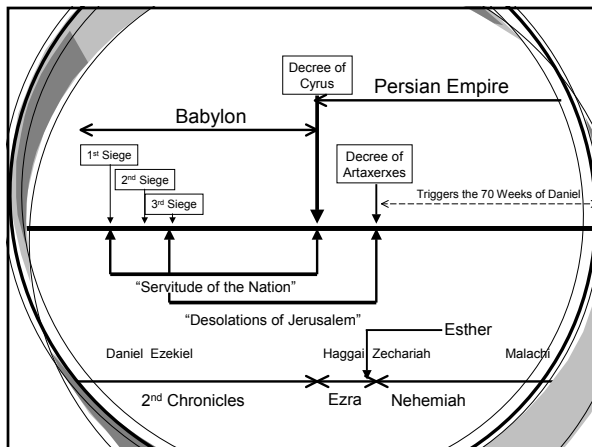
Decree of Cyrus

Persian Empire

Babylon

1st Siege

2nd Siege

3rd Siege

Decree of Artaxerxes

Triggers the 70 Weeks of Daniel

"Servitude of the Nation"

"Desolations of Jerusalem"

Esther

Daniel Ezekiel

Haggai Zechariah

Malachi

2nd Chronicles

Ezra

Nehemiah